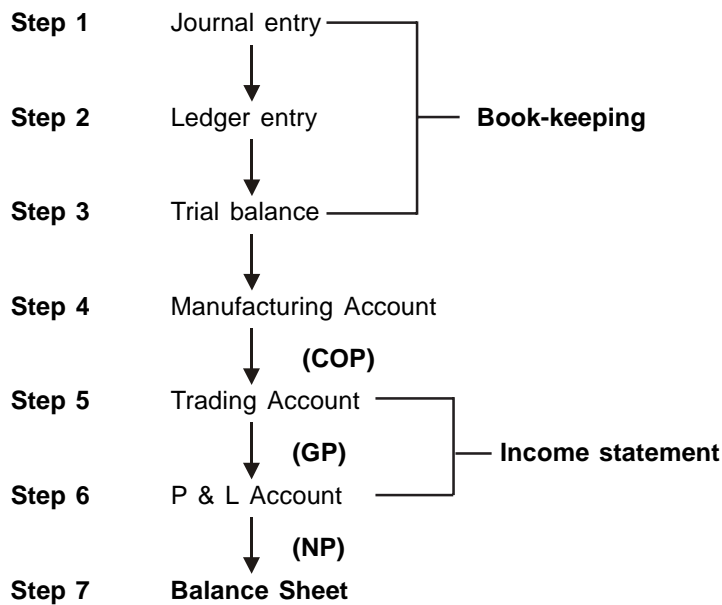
Step 1 Journal entry

Step 2 Ledger entry

Step 3 Trial balance

Book-keeping

Step 4 Manufacturing Account

(COP)

Step 5 Trading Account

(GP)

Step 6 P & L Account

Income statement

(NP)

Step 7 Balance Sheet